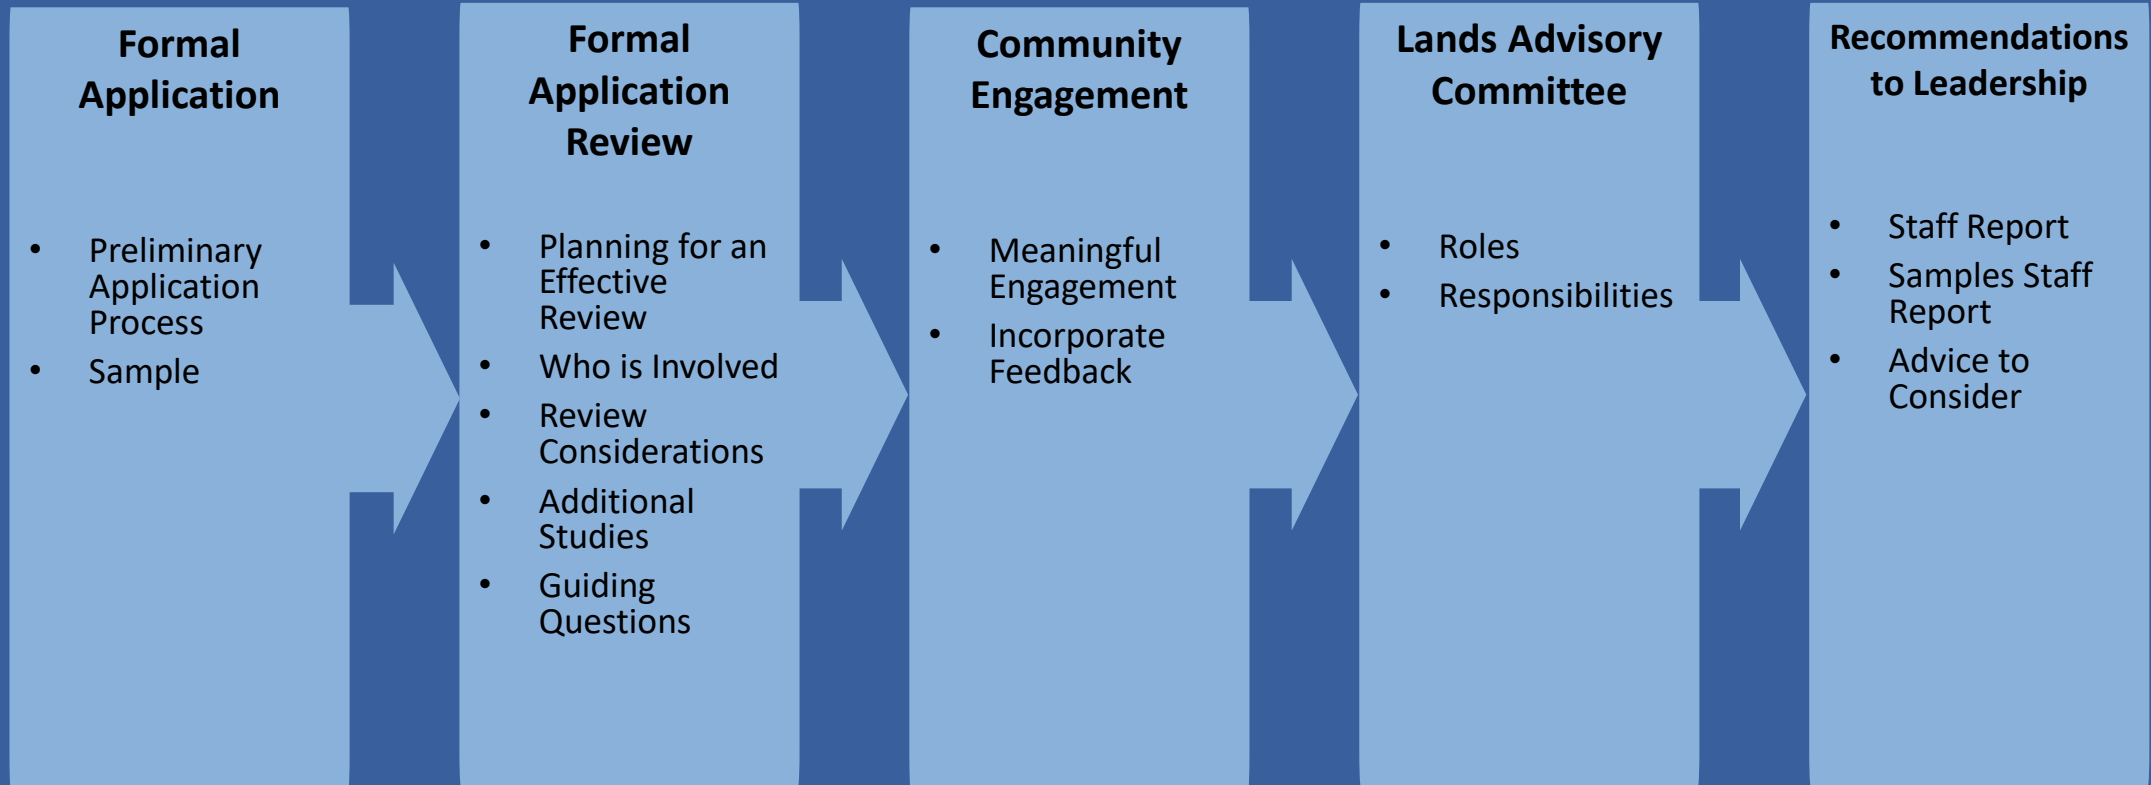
Formal Application

- Preliminary Application Process
- Sample

Formal Application Review

- Planning for an Effective Review
- Who is Involved
- Review Considerations
- Additional Studies
- Guiding Questions

Community Engagement

- Meaningful Engagement
- Incorporate Feedback

Lands Advisory Committee

- Roles
- Responsibilities

Recommendations to Leadership

- Staff Report
- Samples Staff Report
- Advice to Consider